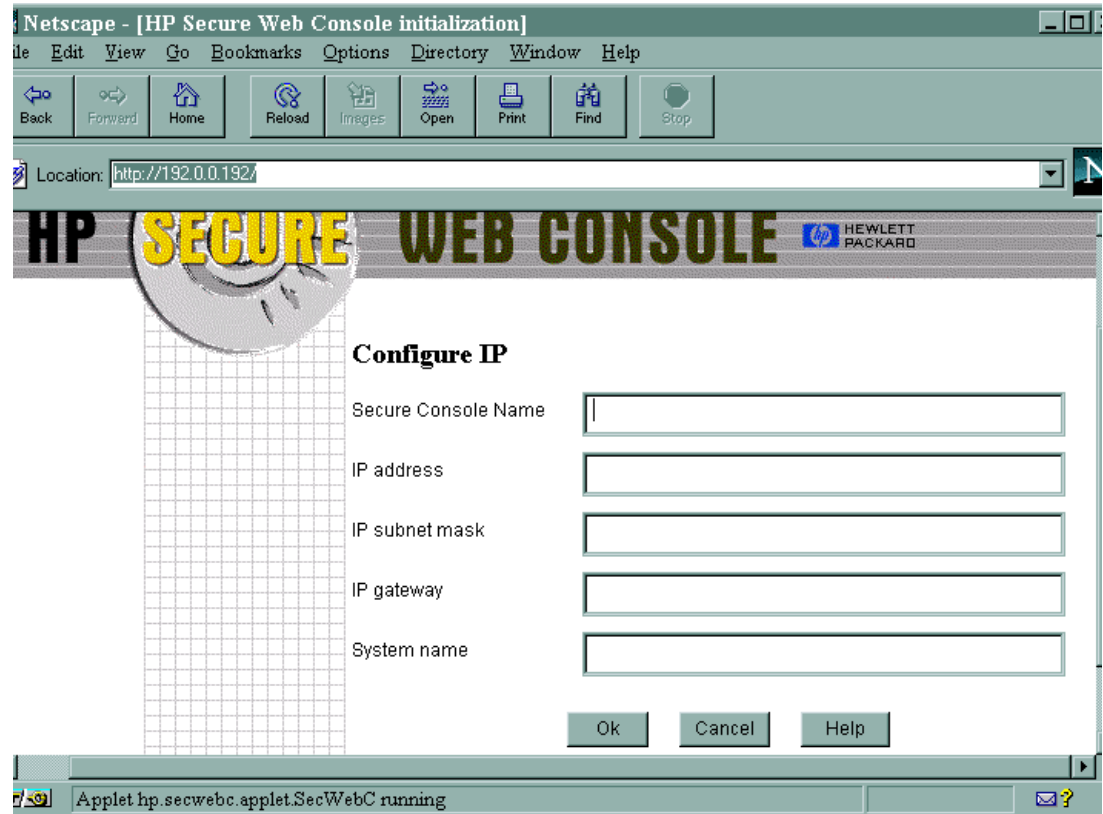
Netscape - [HP Secure Web Console initialization]

ile Edit View Go Bookmarks Options Directory Window Help

Back Forward Home Reload Images Open Print Find Stop

Location: http://192.0.0.192/

HP SECURE WEB CONSOLE HEWLETT PACKARD

Configure IP

Secure Console Name

IP address

IP subnet mask

IP gateway

System name

Ok Cancel Help

Applet hp.secwebc.applet.SecWebC running